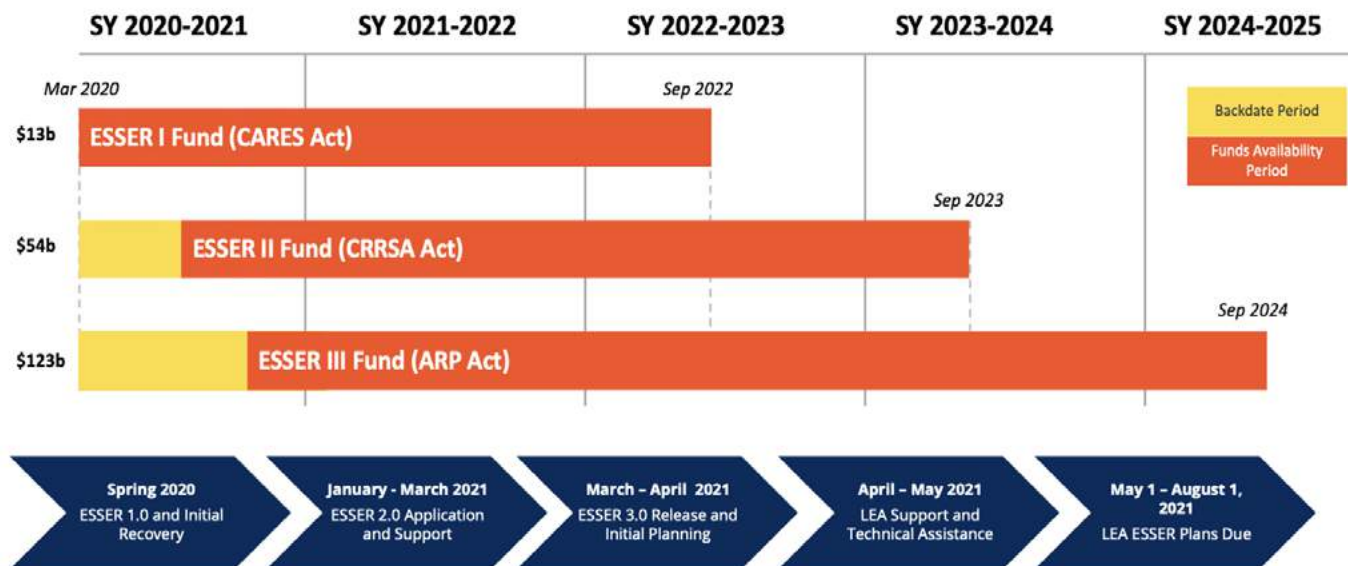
SY 2020-2021

SY 2021-2022

SY 2022-2023

SY 2023-2024

SY 2024-2025

Mar 2020

Sep 2022

Backdate Period

Funds Availability Period

$13b

ESSER I Fund (CARES Act)

Sep 2023

$54b

ESSER II Fund (CRRSA Act)

Sep 2024

$123b

ESSER III Fund (ARP Act)

Spring 2020
ESSER 1.0 and Initial Recovery

January - March 2021
ESSER 2.0 Application and Support

March – April 2021
ESSER 3.0 Release and Initial Planning

April – May 2021
LEA Support and Technical Assistance

May 1 – August 1, 2021
LEA ESSER Plans Due